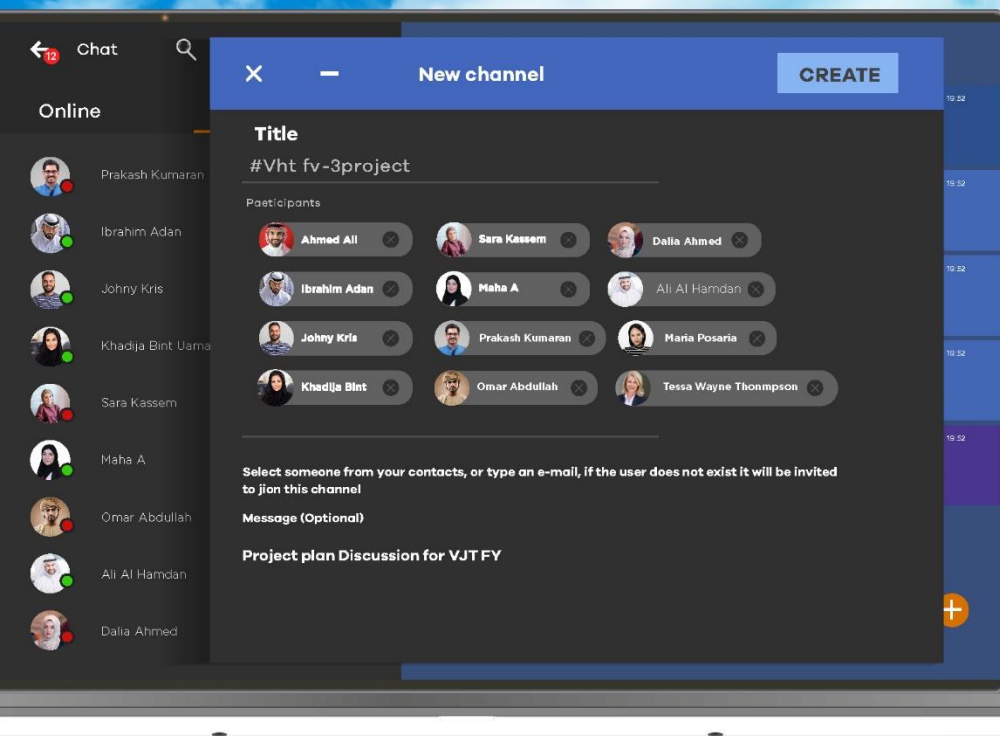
12 Chat

Online

Prakash Kumaran

Ibrahim Adan

Johny Kris

Khadija Bint Uama

Sara Kassem

Maha A

Omar Abdullah

Ali Al Hamdan

Dalia Ahmed

New channel

CREATE

Title

#Vht fv-3project

Paeticipants

Ahmed Ali

Sara Kassem

Dalia Ahmed

Ibrahim Adan

Maha A

Ali Al Hamdan

Johny Kris

Prakash Kumaran

Maria Posaria

Khadija Bint

Omar Abdullah

Tessa Wayne Thonmpson

Select someone from your contacts, or type an e-mail, if the user does not exist it will be invited to jion this channel

Message (Optional)

Project plan Discussion for VJT FY

19:52

19:52

19:52

19:52

19:52